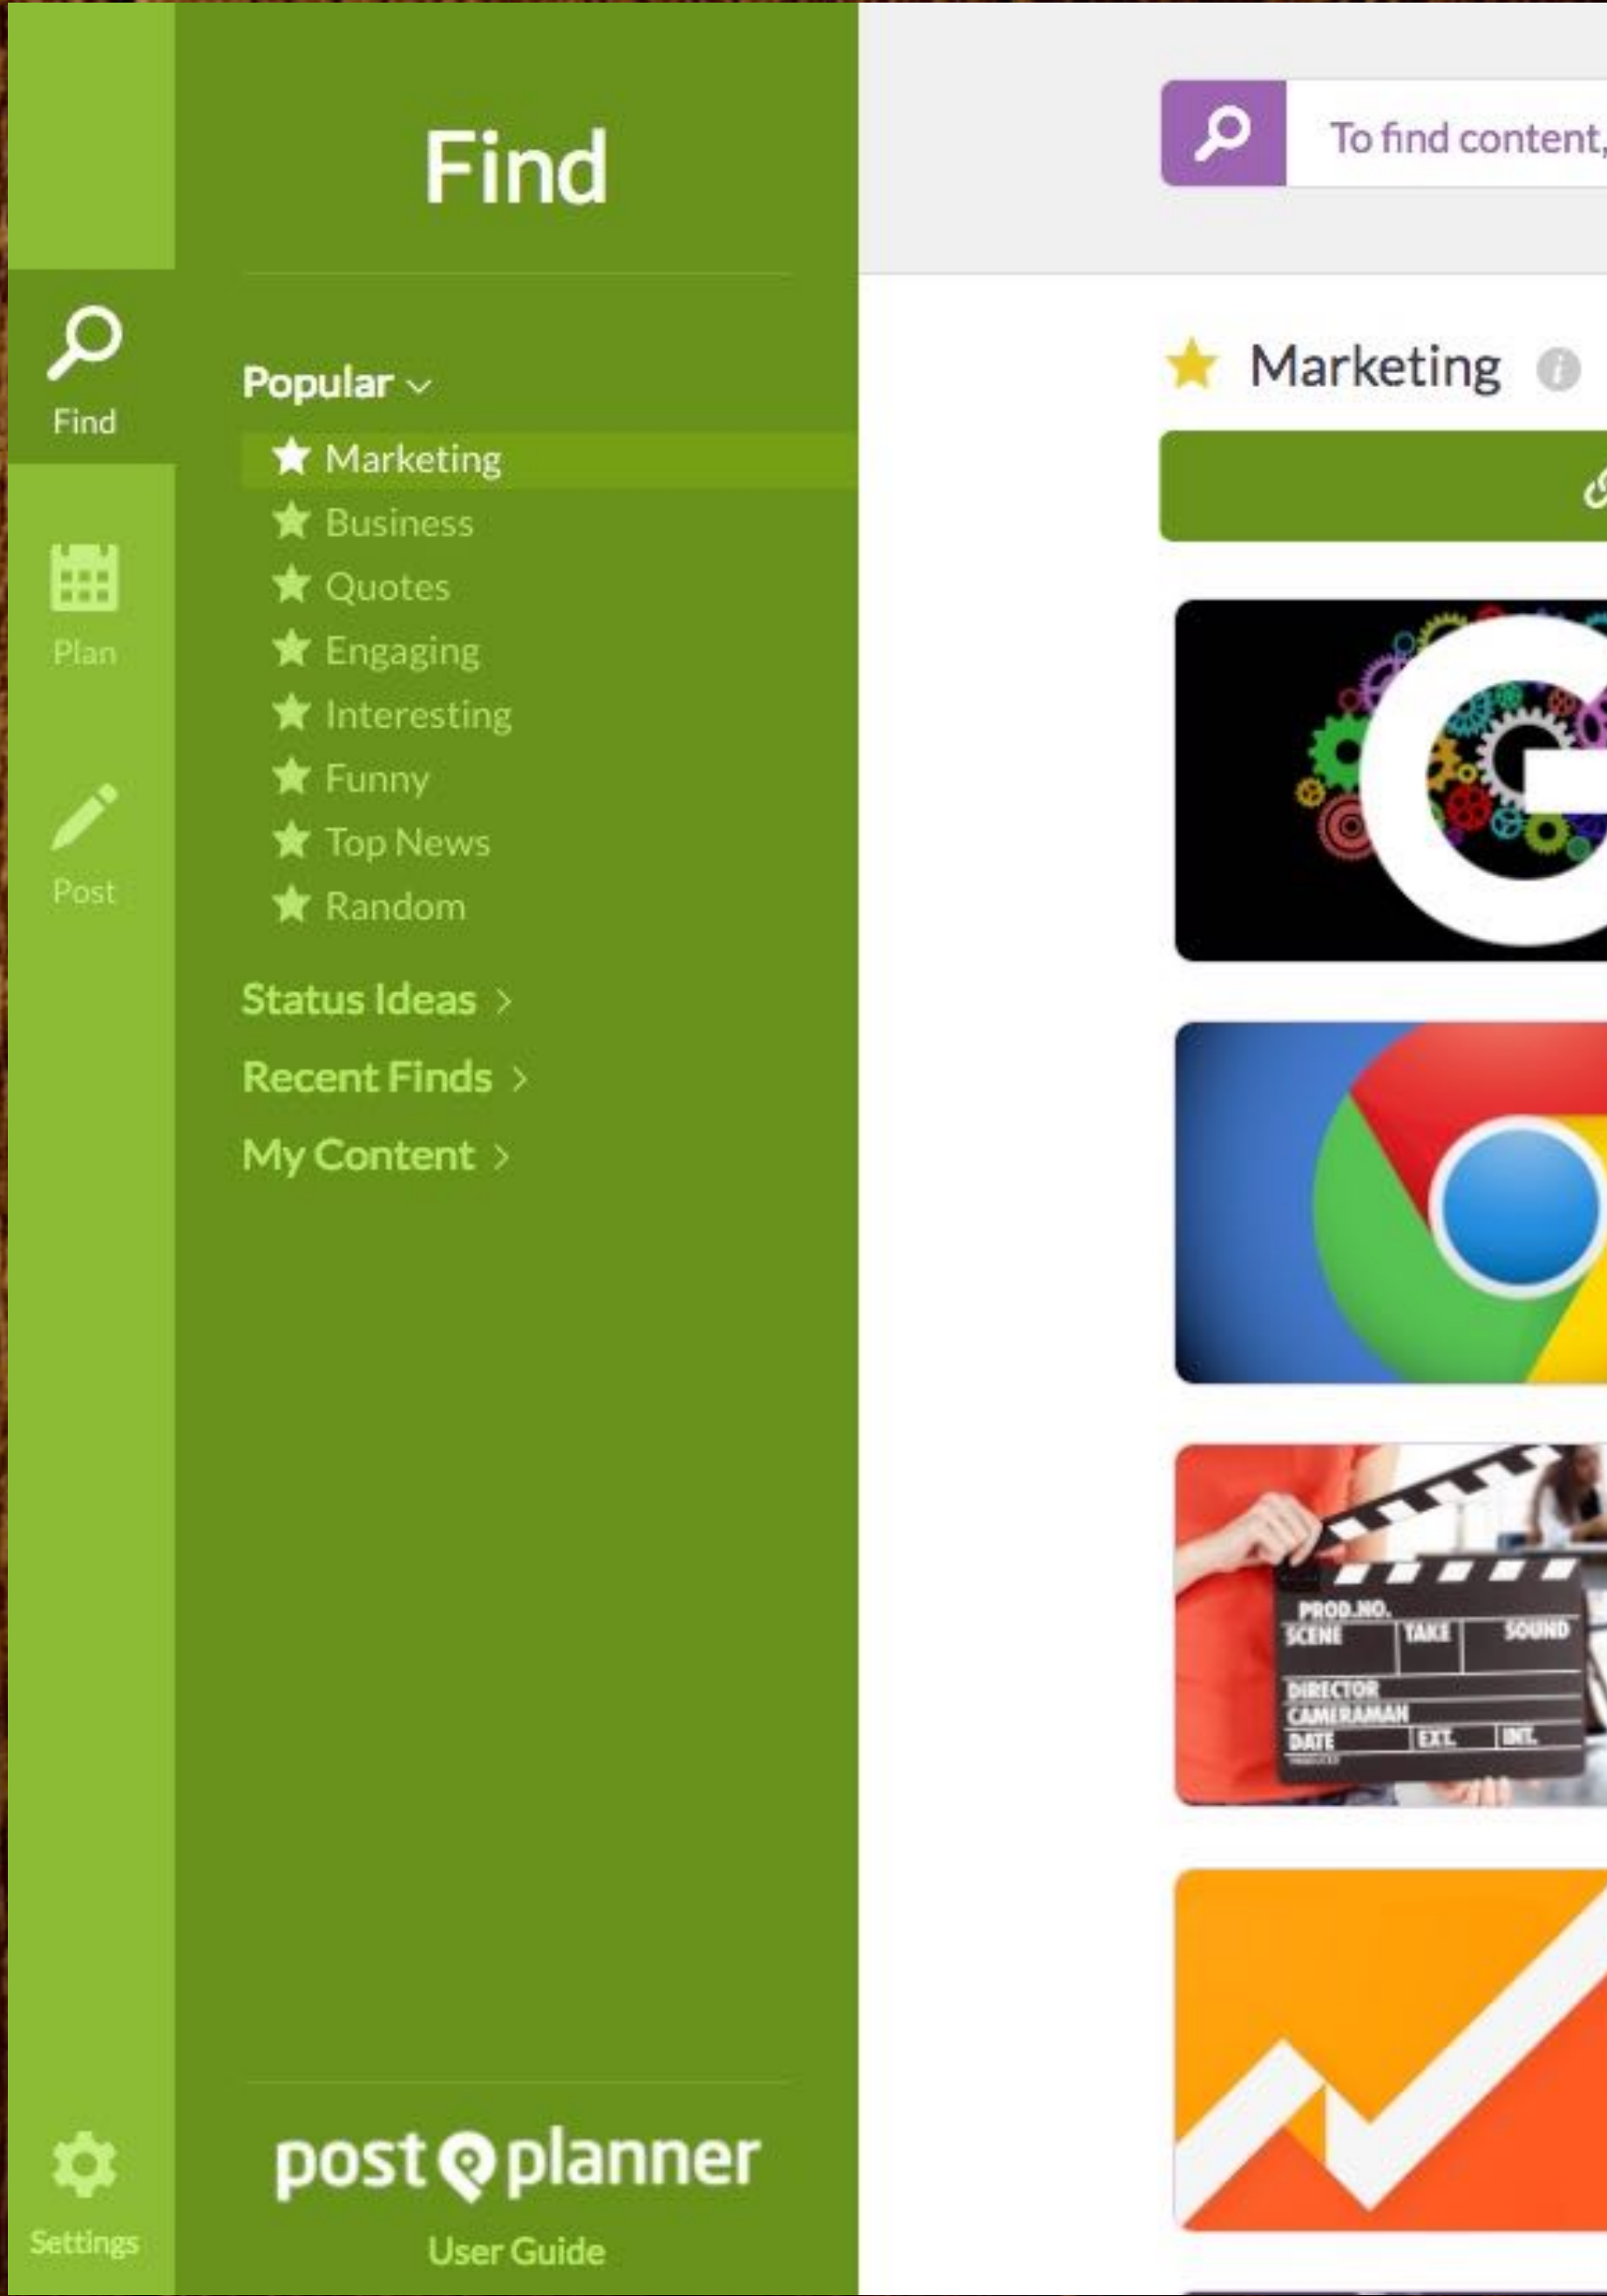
Find

Find

Plan

Post

Settings

Popular

Marketing
Business
Quotes
Engaging
Interesting
Funny
Top News
Random

Status Ideas
Recent Finds
My Content

post planner

User Guide

To find content,

Marketing

PROD.NO.
SCENE TAKE SOUND
DIRECTOR
CAMERAMAN
DATE EXT. INT.